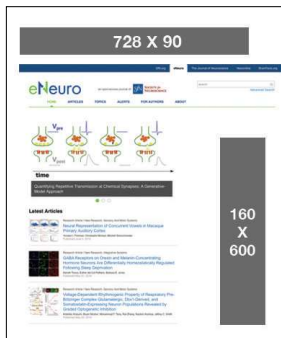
728 X 90

eNeuro

HOME ARTICLES TOPICS ALERTS FOR AUTHORS ABOUT

$V_{pre}$

$V_{post}$

time

Quantifying Repetitive Transmission at Chemical Synapses: A Generative-Model Approach

Latest Articles

Neural Representation of Concurrent Vowels in Macaque Primary Auditory Cortex

GABA Receptors on Orexin and Melanin-Concentrating Hormone Neurons Are Differentially Homeostatically Regulated Following Sleep Deprivation

Voltage-Dependent Rhythmogenic Property of Respiratory Pre-Bötzinger Complex Glutamatergic, Dbx1-Derived, and Somatostatin-Expressing Neuron Populations Revealed by Graded Optogenetic Inhibition

160
X
600